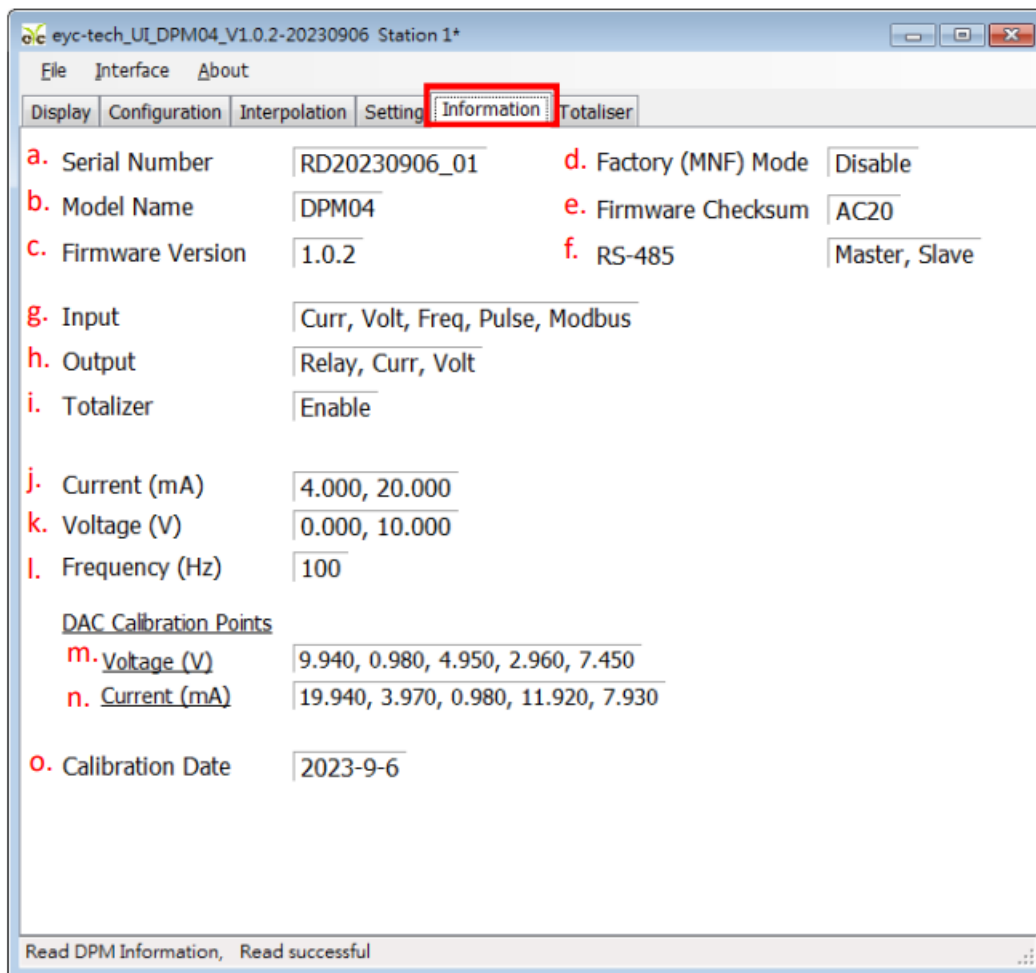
eyc-tech_UI_DPM04_V1.0.2-20230906 Station 1*

File Interface About

Display | Configuration | Interpolation | Setting | Information | Totaliser

a. Serial Number RD20230906_01
d. Factory (MNF) Mode Disable
b. Model Name DPM04
e. Firmware Checksum AC20
c. Firmware Version 1.0.2
f. RS-485 Master, Slave

g. Input Curr, Volt, Freq, Pulse, Modbus
h. Output Relay, Curr, Volt
i. Totalizer Enable

j. Current (mA) 4.000, 20.000
k. Voltage (V) 0.000, 10.000
l. Frequency (Hz) 100

DAC Calibration Points
m. Voltage (V) 9.940, 0.980, 4.950, 2.960, 7.450
n. Current (mA) 19.940, 3.970, 0.980, 11.920, 7.930

o. Calibration Date 2023-9-6

Read DPM Information, Read successful